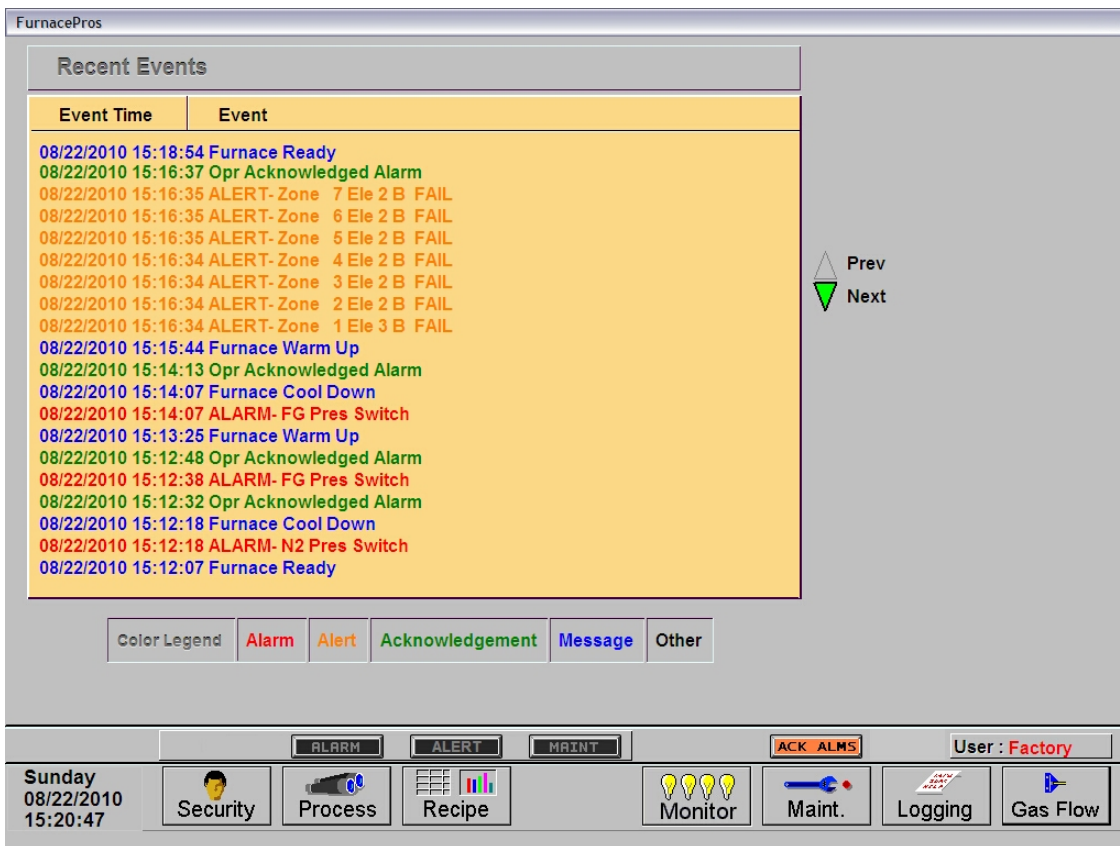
FurnacePros

Recent Events

| Event Time | Event |
|---|---|

08/22/2010 15:18:54 Furnace Ready
08/22/2010 15:16:37 Opr Acknowledged Alarm
08/22/2010 15:16:35 ALERT- Zone 7 Ele 2 B FAIL
08/22/2010 15:16:35 ALERT- Zone 6 Ele 2 B FAIL
08/22/2010 15:16:35 ALERT- Zone 5 Ele 2 B FAIL
08/22/2010 15:16:34 ALERT- Zone 4 Ele 2 B FAIL
08/22/2010 15:16:34 ALERT- Zone 3 Ele 2 B FAIL
08/22/2010 15:16:34 ALERT- Zone 2 Ele 2 B FAIL
08/22/2010 15:16:34 ALERT- Zone 1 Ele 3 B FAIL
08/22/2010 15:15:44 Furnace Warm Up
08/22/2010 15:14:13 Opr Acknowledged Alarm
08/22/2010 15:14:07 Furnace Cool Down
08/22/2010 15:14:07 ALARM- FG Pres Switch
08/22/2010 15:13:25 Furnace Warm Up
08/22/2010 15:12:48 Opr Acknowledged Alarm
08/22/2010 15:12:38 ALARM- FG Pres Switch
08/22/2010 15:12:32 Opr Acknowledged Alarm
08/22/2010 15:12:18 Furnace Cool Down
08/22/2010 15:12:18 ALARM- N2 Pres Switch
08/22/2010 15:12:07 Furnace Ready

Prev
Next

Color Legend | Alarm | Alert | Acknowledgement | Message | Other

ALARM ALERT MAINT ACK ALMS User : Factory

Sunday
08/22/2010
15:20:47

Security Process Recipe Monitor Maint. Logging Gas Flow